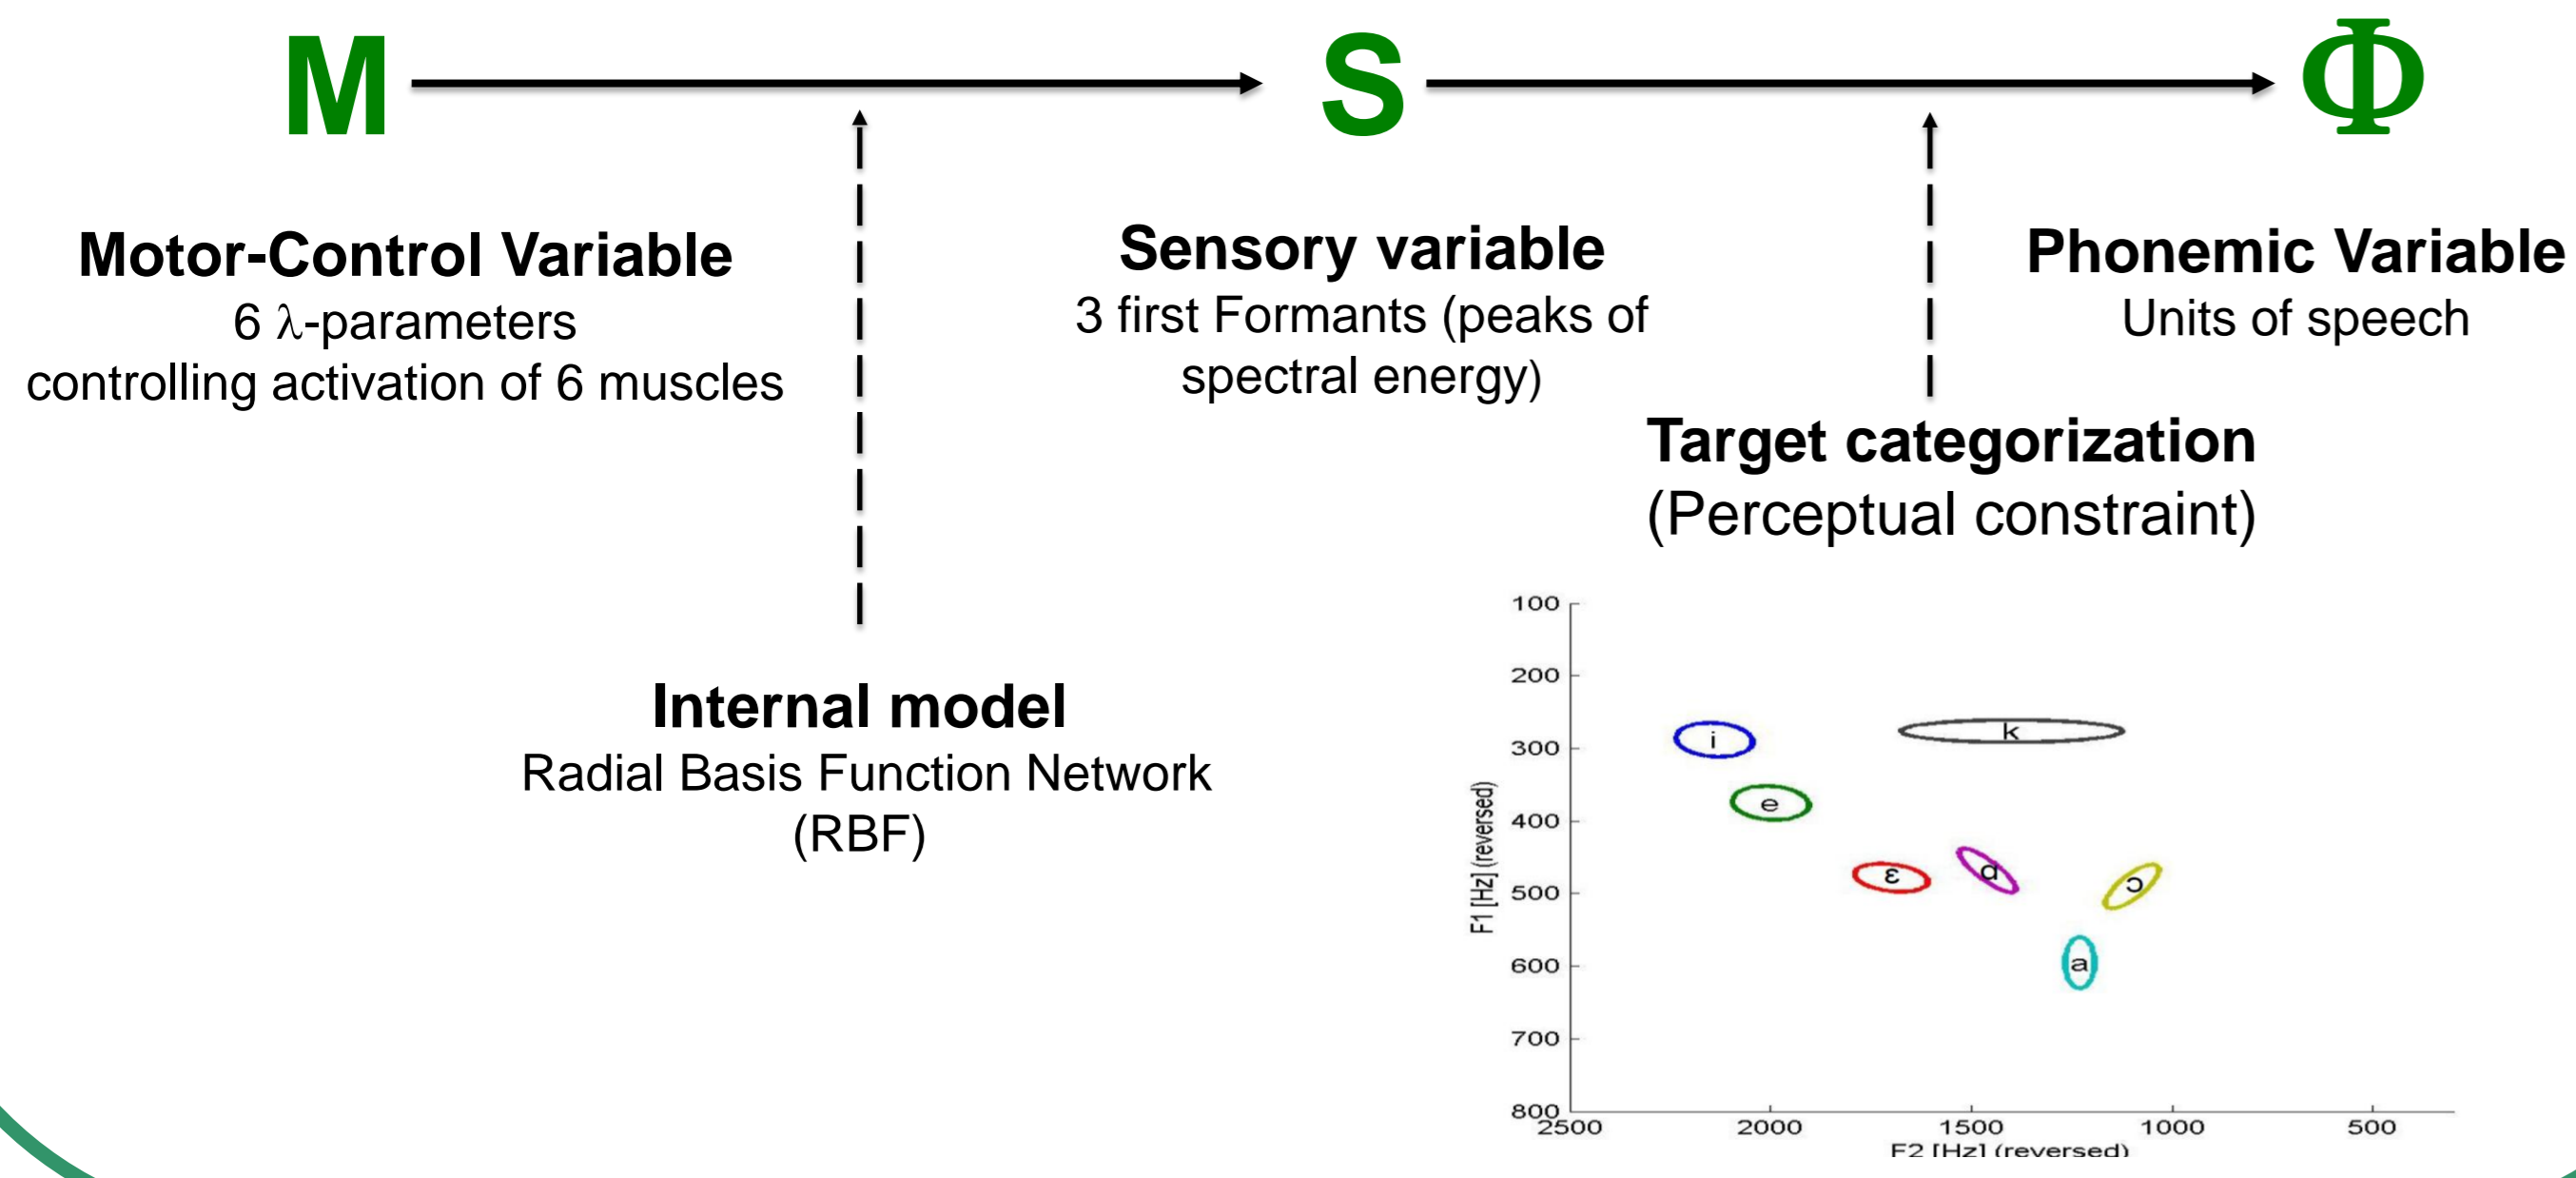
M S Φ

Motor-Control Variable
6 λ-parameters
controlling activation of 6 muscles

Sensory variable
3 first Formants (peaks of spectral energy)

Phonemic Variable
Units of speech

Target categorization
(Perceptual constraint)

Internal model
Radial Basis Function Network
(RBF)

100
200
300
400
500
600
700
800
F1 [Hz] (reversed)
2500
2000
1500
1000
500
F2 [Hz] (reversed)
i
k
e
ε
ɑ
ɔ
a